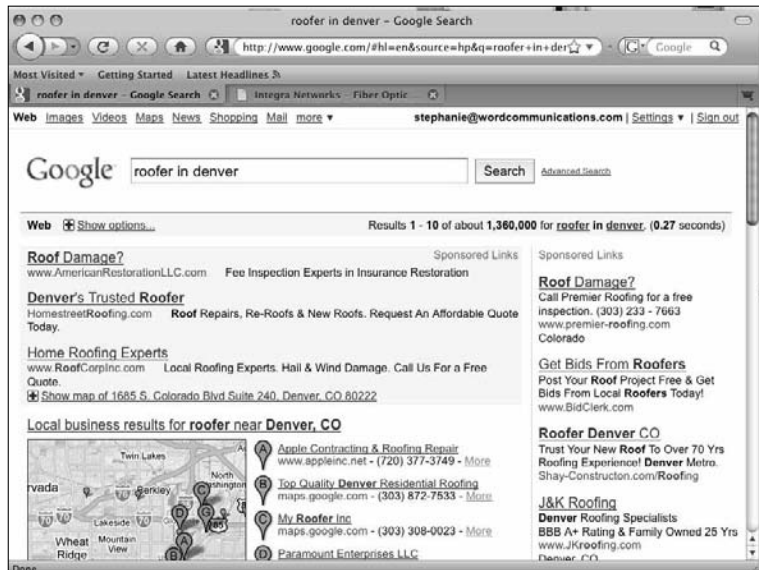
roofer in denver - Google Search

http://www.google.com/#hl=en&source=hp&q=roofer+in+der

Google

Most Visited ▾ Getting Started Latest Headlines

roofer in denver - Google Search

Integra Networks - Fiber Optic

Web Images Videos Maps News Shopping Mail more ▾

stephanie@wordcommunications.com | Settings ▾ | Sign out

Google

roofer in denver

Search

Advanced Search

Web Show options...

Results 1 - 10 of about 1,360,000 for roofer in denver. (0.27 seconds)

Sponsored Links

Roof Damage?
www.AmericanRestorationLLC.com Fee Inspection Experts in Insurance Restoration

Denver's Trusted Roofer
HomestreetRoofing.com Roof Repairs, Re-Roofs & New Roofs. Request An Affordable Quote Today.

Home Roofing Experts
www.RoofCorpInc.com Local Roofing Experts. Hail & Wind Damage. Call Us For a Free Quote.
Show map of 1685 S. Colorado Blvd Suite 240, Denver, CO 80222

Local business results for roofer near Denver, CO

Twin Lakes
North
rvada
Berkley
Lakeside
Wheat
Mountain View
Ridge

A Apple Contracting & Roofing Repair
www.appleinc.net - (720) 377-3749 - More

B Top Quality Denver Residential Roofing
maps.google.com - (303) 872-7533 - More

C My Roofer Inc
maps.google.com - (303) 308-0023 - More

D Paramount Enterprises LLC

Sponsored Links

Roof Damage?
Call Premier Roofing for a free inspection. (303) 233 - 7663
www.premier-roofing.com
Colorado

Get Bids From Roofers
Post Your Roof Project Free & Get Bids From Local Roofers Today!
www.BidClerk.com

Roofer Denver CO
Trust Your New Roof To Over 70 Yrs Roofing Experience! Denver Metro.
Shay-Constructon.com/Roofing

J&K Roofing
Denver Roofing Specialists
BBB A+ Rating & Family Owned 25 Yrs
www.JKroofing.com
Denver, CO

Done